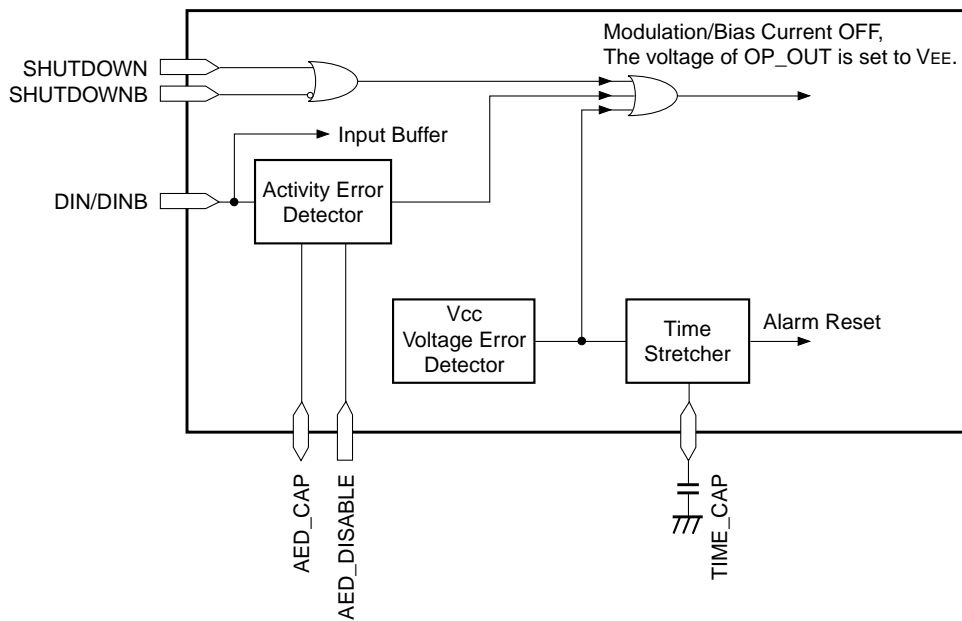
Modulation/Bias Current OFF,
The voltage of OP_OUT is set to VEE.

SHUTDOWN
SHUTDOWNB

Input Buffer

DIN/DINB

Activity Error Detector

Vcc Voltage Error Detector

Time Stretcher

Alarm Reset

AED_CAP

AED_DISABLE

TIME_CAP